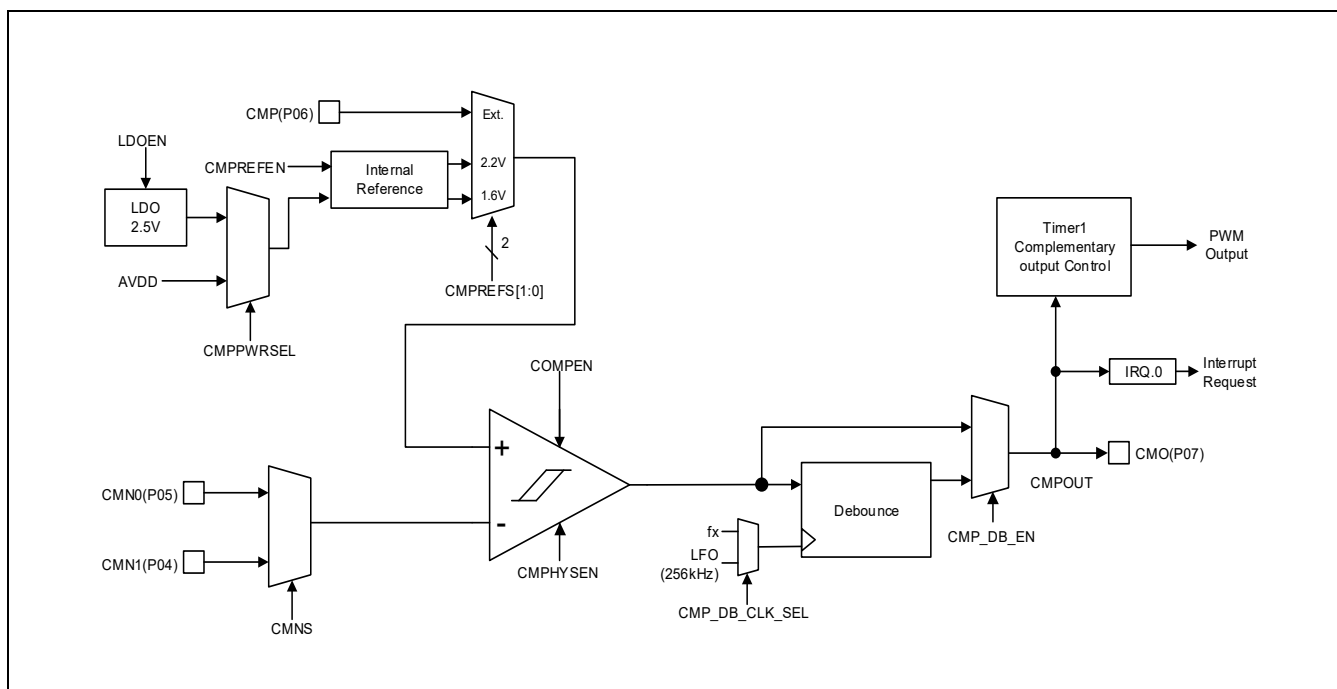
CMP(P06)

Ext.

2.2V

1.6V

LDOEN

CMPREFEN

Internal Reference

LDO 2.5V

AVDD

2

CMPREFS[1:0]

CMPPWRSEL

Timer1 Complementary output Control

PWM Output

IRQ.0

Interrupt Request

COMPEN

+

-

CMN0(P05)

CMN1(P04)

CMNS

CMPHYSEN

Debounce

fx

LFO (256kHz)

CMP_DB_CLK_SEL

CMP_DB_EN

CMPOUT

CMO(P07)